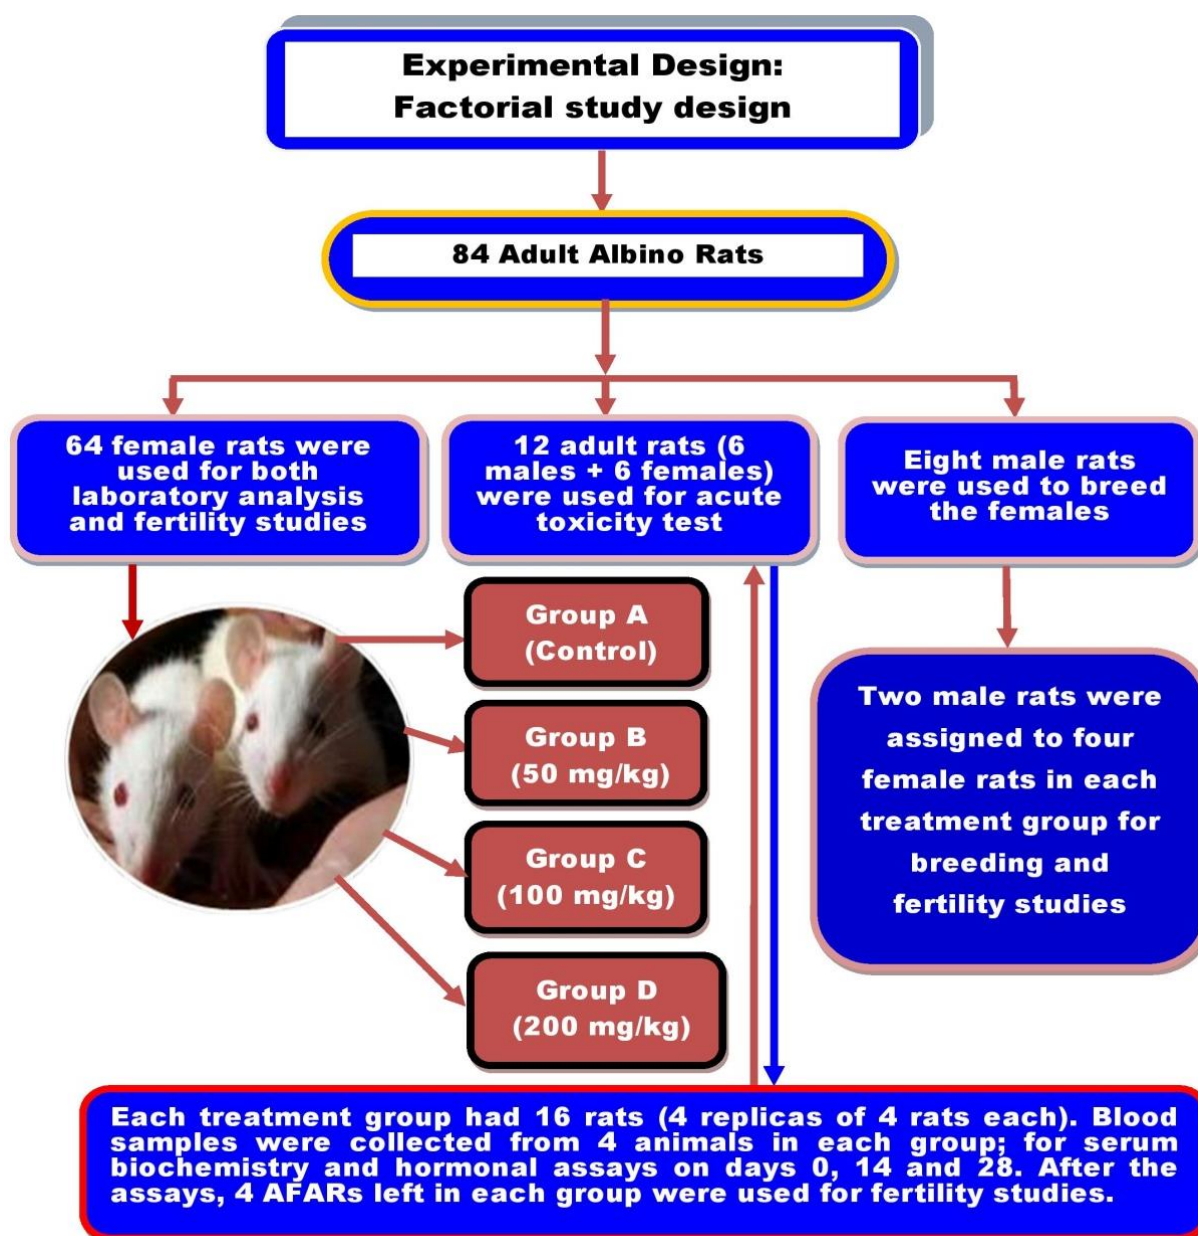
Experimental Design:
Factorial study design

84 Adult Albino Rats

64 female rats were used for both laboratory analysis and fertility studies

12 adult rats (6 males + 6 females) were used for acute toxicity test

Eight male rats were used to breed the females

Group A
(Control)

Group B
(50 mg/kg)

Group C
(100 mg/kg)

Group D
(200 mg/kg)

Two male rats were assigned to four female rats in each treatment group for breeding and fertility studies

Each treatment group had 16 rats (4 replicas of 4 rats each). Blood samples were collected from 4 animals in each group; for serum biochemistry and hormonal assays on days 0, 14 and 28. After the assays, 4 AFARs left in each group were used for fertility studies.